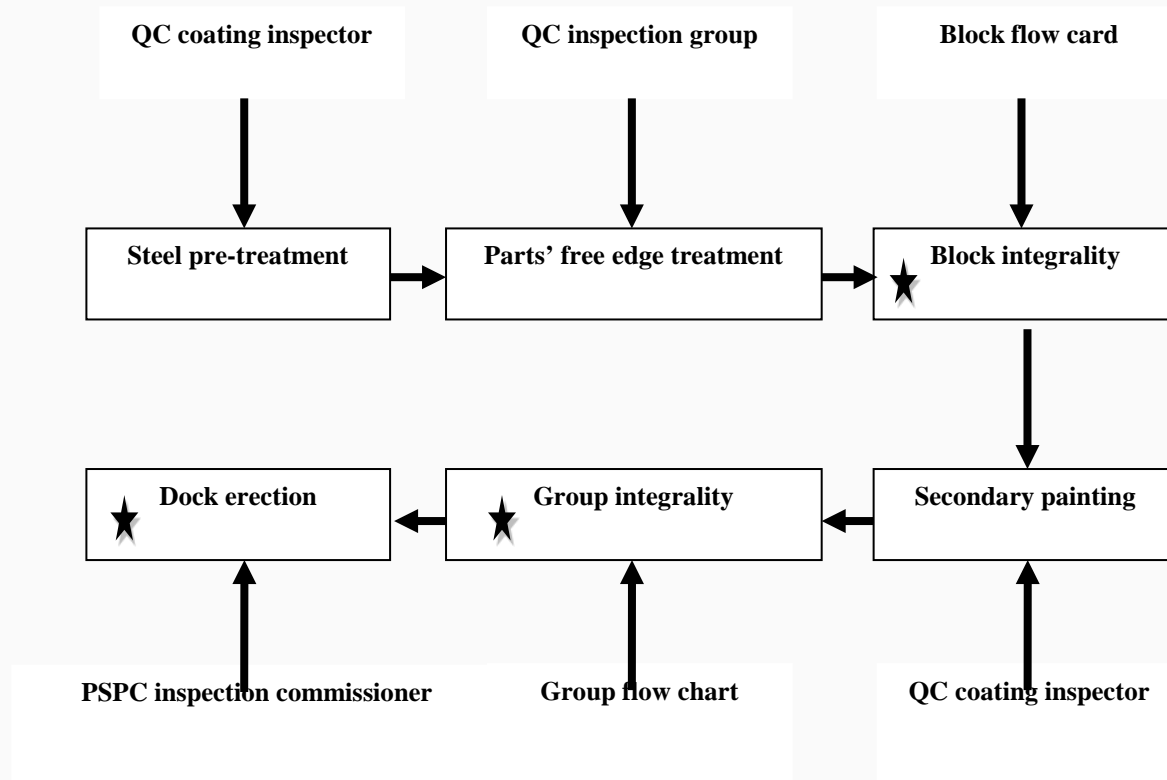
QC coating inspector

QC inspection group

Block flow card

Steel pre-treatment

Parts' free edge treatment

Block integrality

Dock erection

Group integrality

Secondary painting

PSPC inspection commissioner

Group flow chart

QC coating inspector